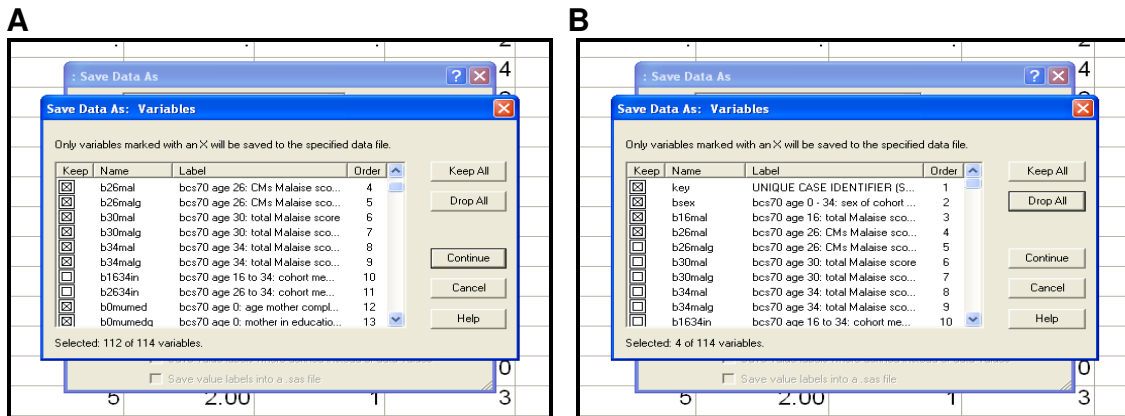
A

: Save Data As

Save Data As: Variables

Only variables marked with an X will be saved to the specified data file.

| Keep | Name | Label | Order |
|---|---|---|---|
| ☒ | b26mal | bcs70 age 26: CMs Malaise sco... | 4 |
| ☒ | b26malg | bcs70 age 26: CMs Malaise sco... | 5 |
| ☒ | b30mal | bcs70 age 30: total Malaise score | 6 |
| ☒ | b30malg | bcs70 age 30: total Malaise sco... | 7 |
| ☒ | b34mal | bcs70 age 34: total Malaise sco... | 8 |
| ☒ | b34malg | bcs70 age 34: total Malaise sco... | 9 |
| ☐ | b1634in | bcs70 age 16 to 34: cohort me... | 10 |
| ☐ | b2634in | bcs70 age 26 to 34: cohort me... | 11 |
| ☒ | b0mumed | bcs70 age 0: age mother compl... | 12 |
| ☒ | b0mumedq | bcs70 age 0: mother in educatio... | 13 |

Keep All

Drop All

Continue

Cancel

Help

Selected: 112 of 114 variables.

Save value labels into a .sas file

5 2.00 1 3

4

0

B

: Save Data As

Save Data As: Variables

Only variables marked with an X will be saved to the specified data file.

| Keep | Name | Label | Order |
|---|---|---|---|
| ☒ | key | UNIQUE CASE IDENTIFIER (S... | 1 |
| ☒ | bsex | bcs70 age 0 - 34: sex of cohort ... | 2 |
| ☒ | b16mal | bcs70 age 16: total Malaise sco... | 3 |
| ☒ | b26mal | bcs70 age 26: CMs Malaise sco... | 4 |
| ☐ | b26malg | bcs70 age 26: CMs Malaise sco... | 5 |
| ☐ | b30mal | bcs70 age 30: total Malaise sco... | 6 |
| ☐ | b30malg | bcs70 age 30: total Malaise sco... | 7 |
| ☐ | b34mal | bcs70 age 34: total Malaise sco... | 8 |
| ☐ | b34malg | bcs70 age 34: total Malaise sco... | 9 |
| ☐ | b1634in | bcs70 age 16 to 34: cohort me... | 10 |

Keep All

Drop All

Continue

Cancel

Help

Selected: 4 of 114 variables.

Save value labels into a .sas file

5 2.00 1 3

4

0